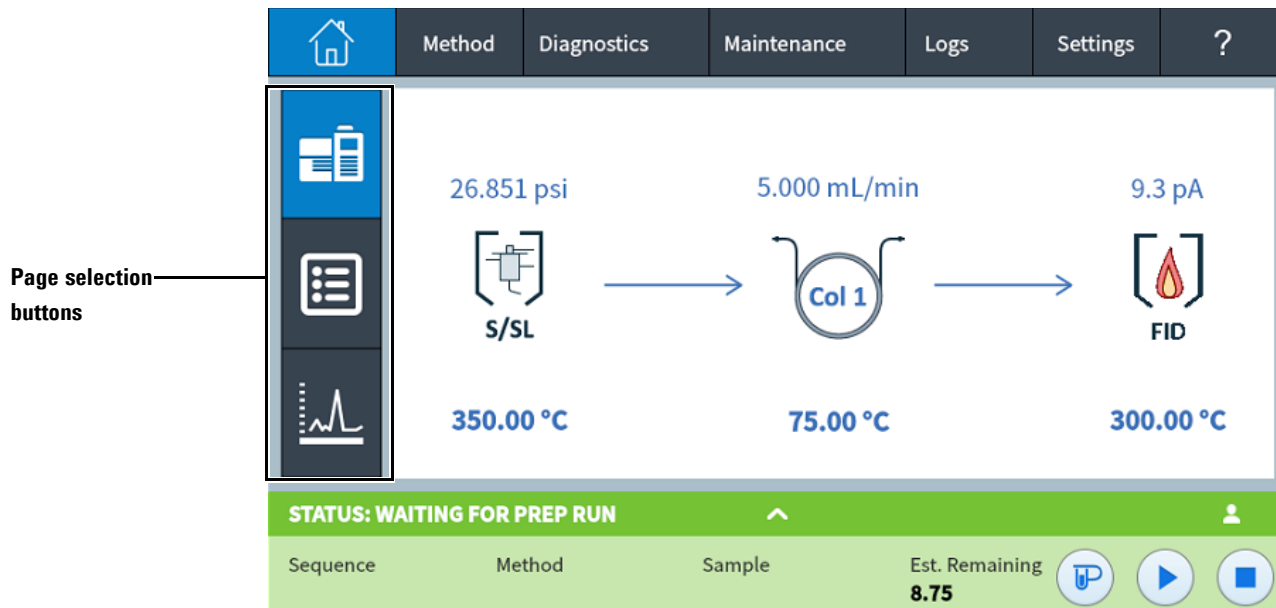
Method Diagnostics Maintenance Logs Settings ?

Page selection buttons

26.851 psi

S/SL

350.00 °C

5.000 mL/min

Col 1

75.00 °C

9.3 pA

FID

300.00 °C

STATUS: WAITING FOR PREP RUN

Sequence Method Sample Est. Remaining
8.75